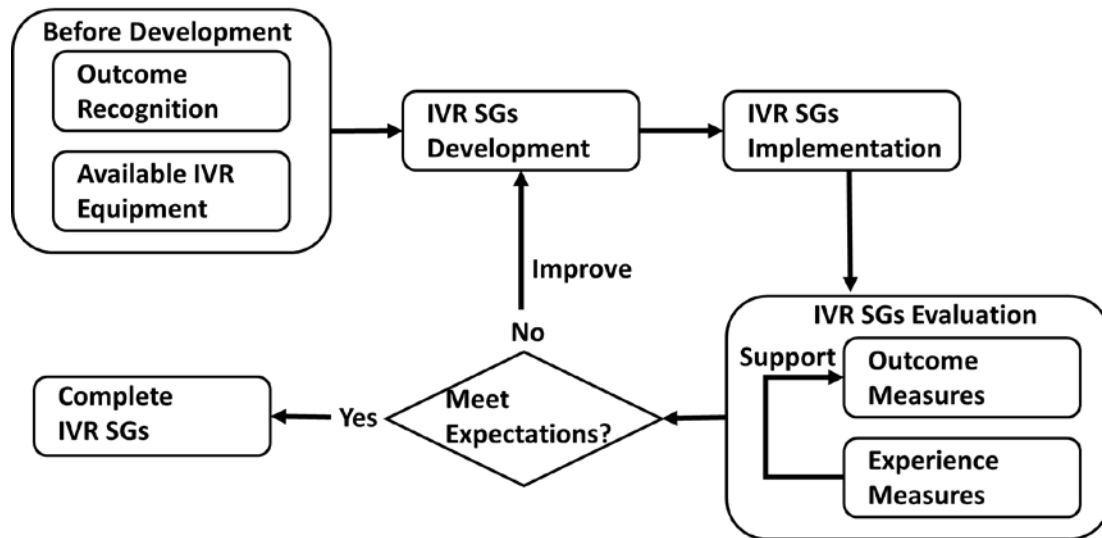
Before Development

Outcome Recognition

Available IVR Equipment

IVR SGs Development

IVR SGs Implementation

Improve

No

IVR SGs Evaluation

Support

Outcome Measures

Experience Measures

Meet Expectations?

Yes

Complete IVR SGs